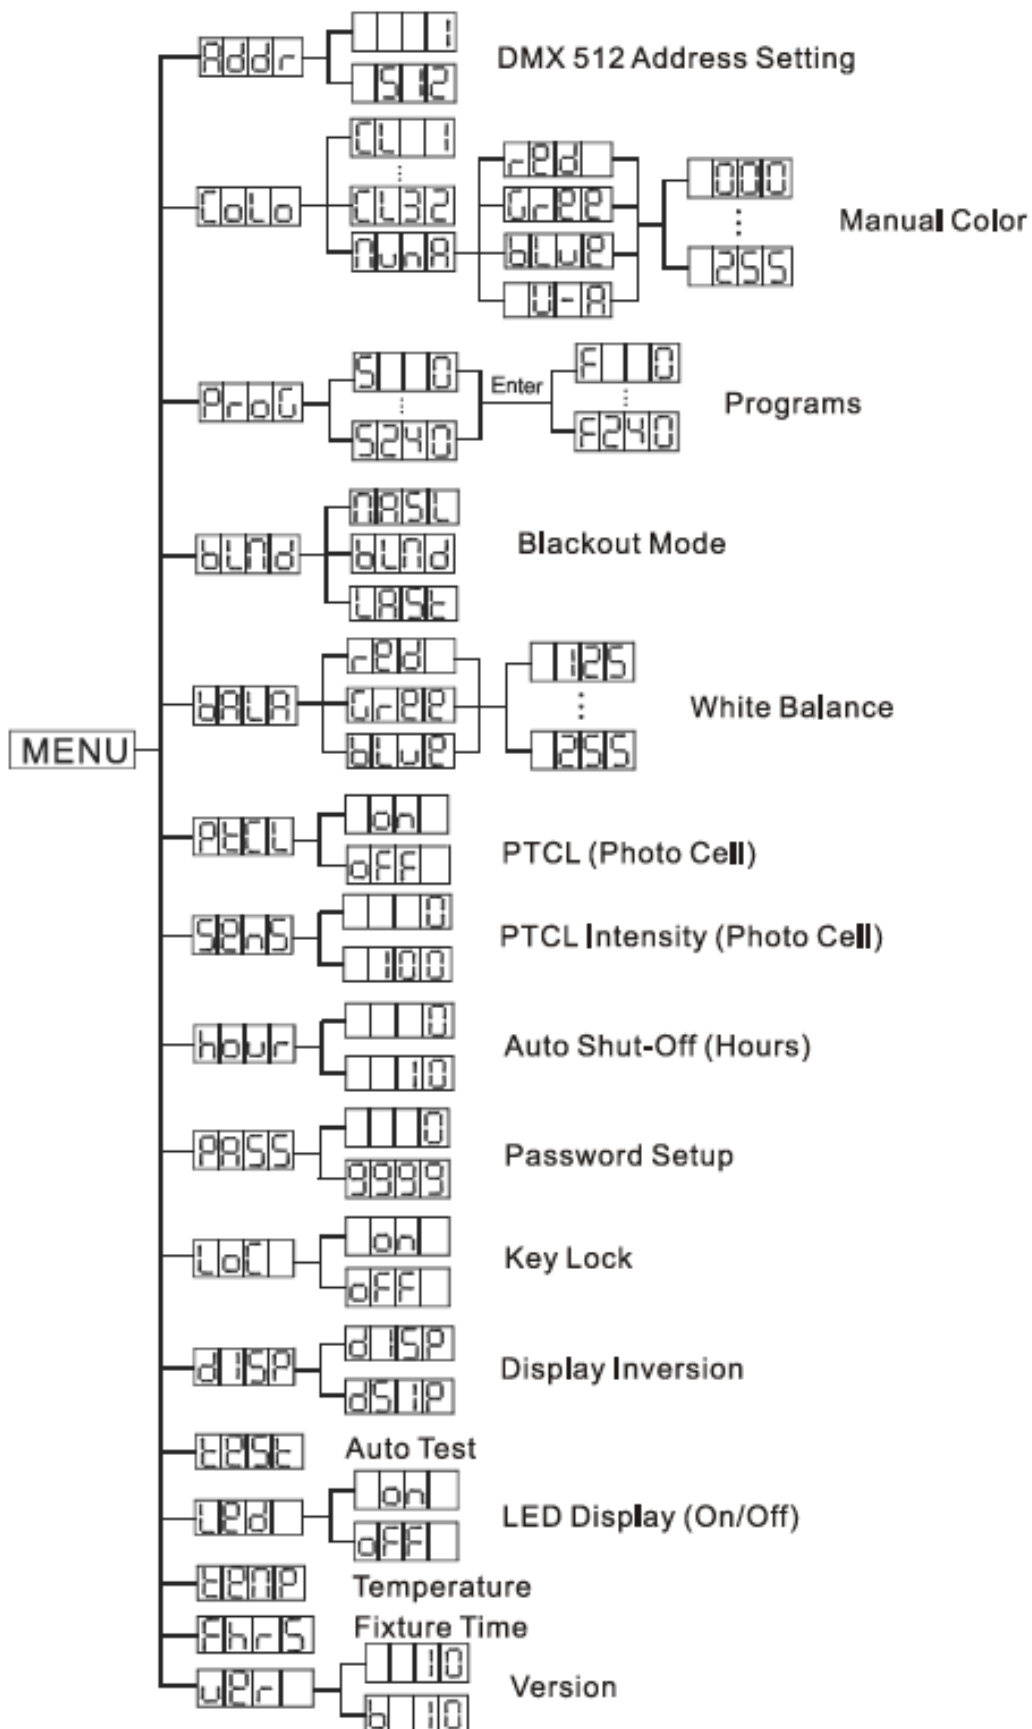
MENU

Addr
1
512
DMX 512 Address Setting

CoLo
CL 1
⋮
CL32
nunA
rEd
GrEE
bLuE
U-A
000
⋮
255
Manual Color

ProG
S 0
⋮
S240
Enter
F 0
⋮
F240
Programs

bLnd
nASL
bLnd
LASt
Blackout Mode

dALA
rEd
GrEE
bLuE
125
⋮
255
White Balance

PtCL
on
oFF
PTCL (Photo Cell)

SEnS
0
100
PTCL Intensity (Photo Cell)

hour
0
10
Auto Shut-Off (Hours)

PASS
0
9999
Password Setup

LoC
on
oFF
Key Lock

dISP
dISP
dSIP
Display Inversion

tESt
Auto Test

LEd
on
oFF
LED Display (On/Off)

tEnP
Temperature

FhrS
Fixture Time

uEr
10
b 10
Version